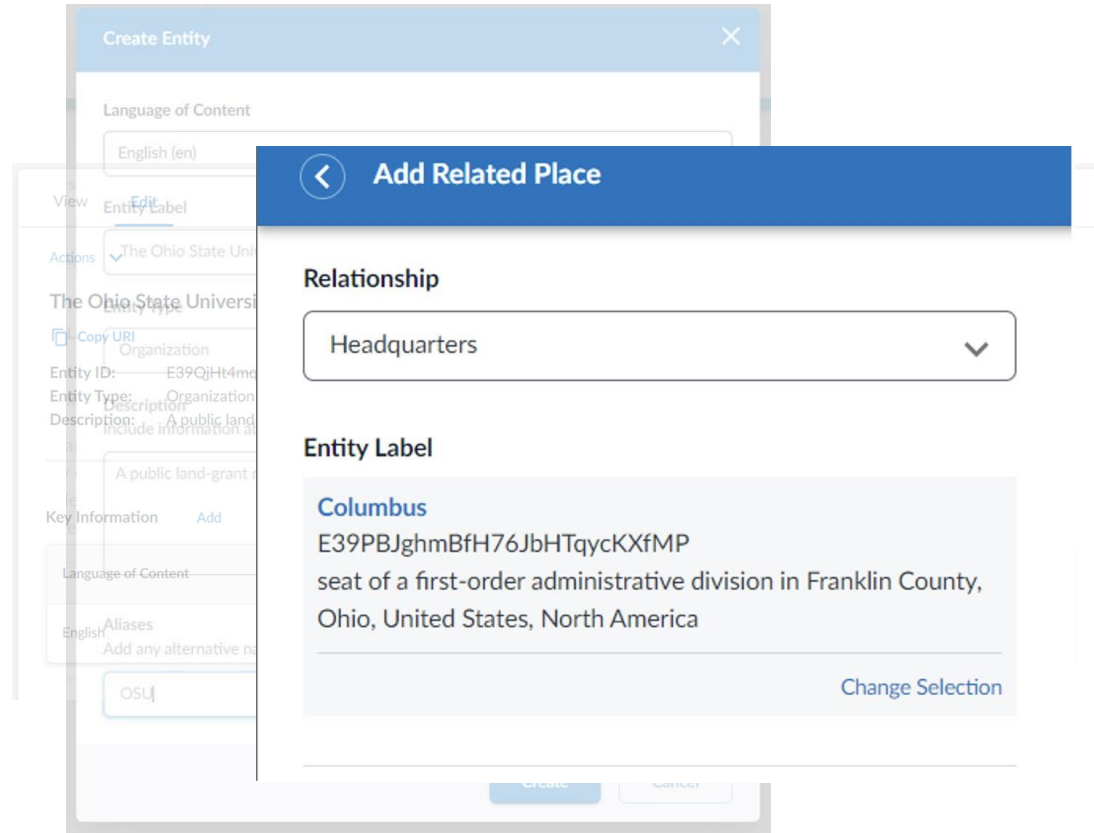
Create Entity

Language of Content

English (en)

View Edit

Entity Label

Actions

The Ohio State Uni

The Ohio State Universi

Entity Type

Copy URI

Organization

Entity ID: E39QjHt4mq

Entity Type: Organization

Description

Description: A public land

Include information a

A public land-grant r

Key Information Add

Language of Content

English

Aliases

Add any alternative n

OSU

Create Cancel

Add Related Place

Relationship

Headquarters

Entity Label

Columbus
E39PBJghmBfH76JbHTqycKXfMP
seat of a first-order administrative division in Franklin County, Ohio, United States, North America

Change Selection